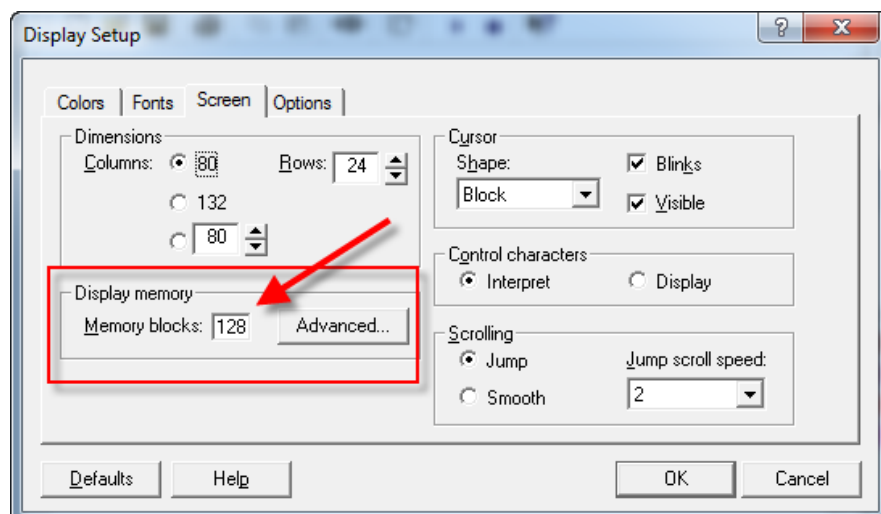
Display Setup

?

X

Colors | Fonts | Screen | Options

Dimensions

Columns: 80

132

80

Rows: 24

Display memory

Memory blocks: 128

Advanced...

Cursor

Shape:

Block

Blinks

Visible

Control characters

Interpret

Display

Scrolling

Jump

Smooth

Jump scroll speed:

2

Defaults

Help

OK

Cancel